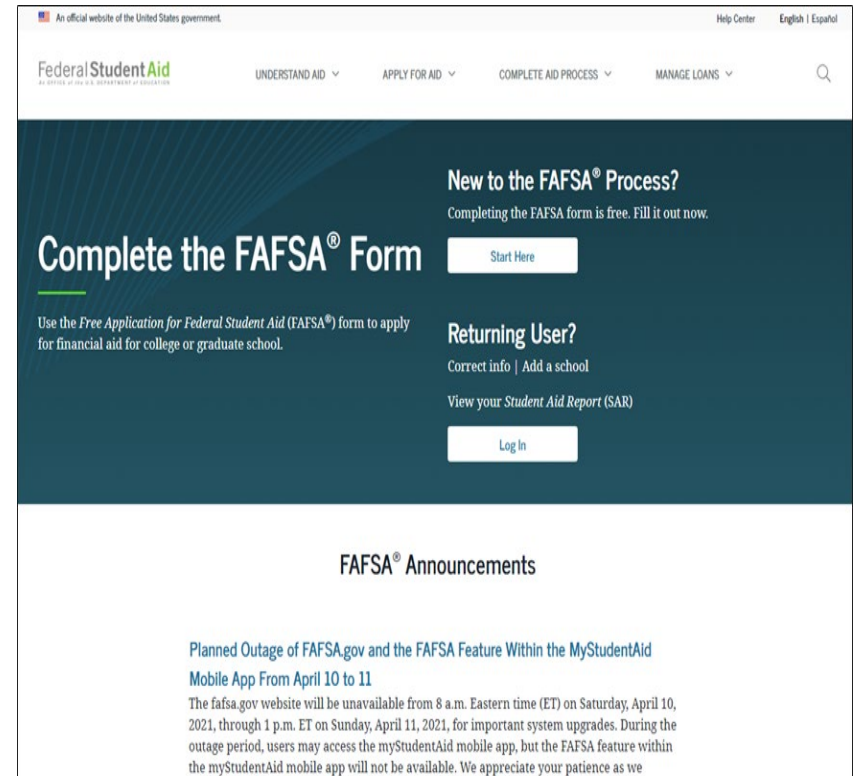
An official website of the United States government.

Help Center English | Español

Federal Student Aid
AN OFFICE of the U.S. DEPARTMENT of EDUCATION

UNDERSTAND AID APPLY FOR AID COMPLETE AID PROCESS MANAGE LOANS

Complete the FAFSA® Form

Use the *Free Application for Federal Student Aid* (FAFSA®) form to apply for financial aid for college or graduate school.

New to the FAFSA® Process?

Completing the FAFSA form is free. Fill it out now.

Start Here

Returning User?

Correct info | Add a school

View your *Student Aid Report* (SAR)

Log In

FAFSA® Announcements

Planned Outage of FAFSA.gov and the FAFSA Feature Within the MyStudentAid Mobile App From April 10 to 11

The fafsa.gov website will be unavailable from 8 a.m. Eastern time (ET) on Saturday, April 10, 2021, through 1 p.m. ET on Sunday, April 11, 2021, for important system upgrades. During the outage period, users may access the myStudentAid mobile app, but the FAFSA feature within the myStudentAid mobile app will not be available. We appreciate your patience as we